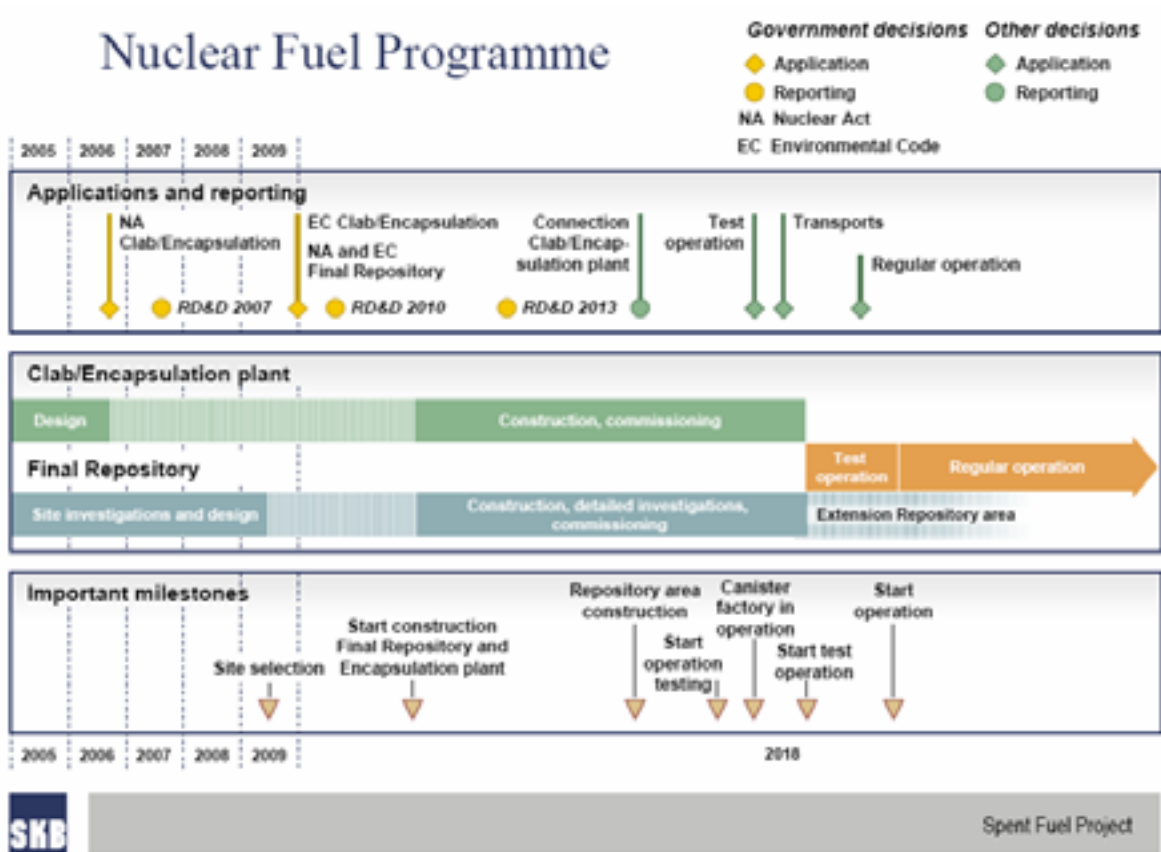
Nuclear Fuel Programme

Government decisions
Application
Reporting
NA Nuclear Act
EC Environmental Code

Other decisions
Application
Reporting

2005 2006 2007 2008 2009

Applications and reporting

NA Clab/Encapsulation
RD&D 2007
EC Clab/Encapsulation
NA and EC Final Repository
RD&D 2010
RD&D 2013
Connection Clab/Encapsulation plant
Test operation
Transports
Regular operation

Clab/Encapsulation plant
Design
Construction, commissioning
Final Repository
Test operation
Regular operation
Site investigations and design
Construction, detailed investigations, commissioning
Extension Repository area

Important milestones
Site selection
Start construction Final Repository and Encapsulation plant
Repository area construction
Start operation testing
Canister factory in operation
Start test operation
Start operation

2005 2006 2007 2008 2009
2018

SKB
Spent Fuel Project